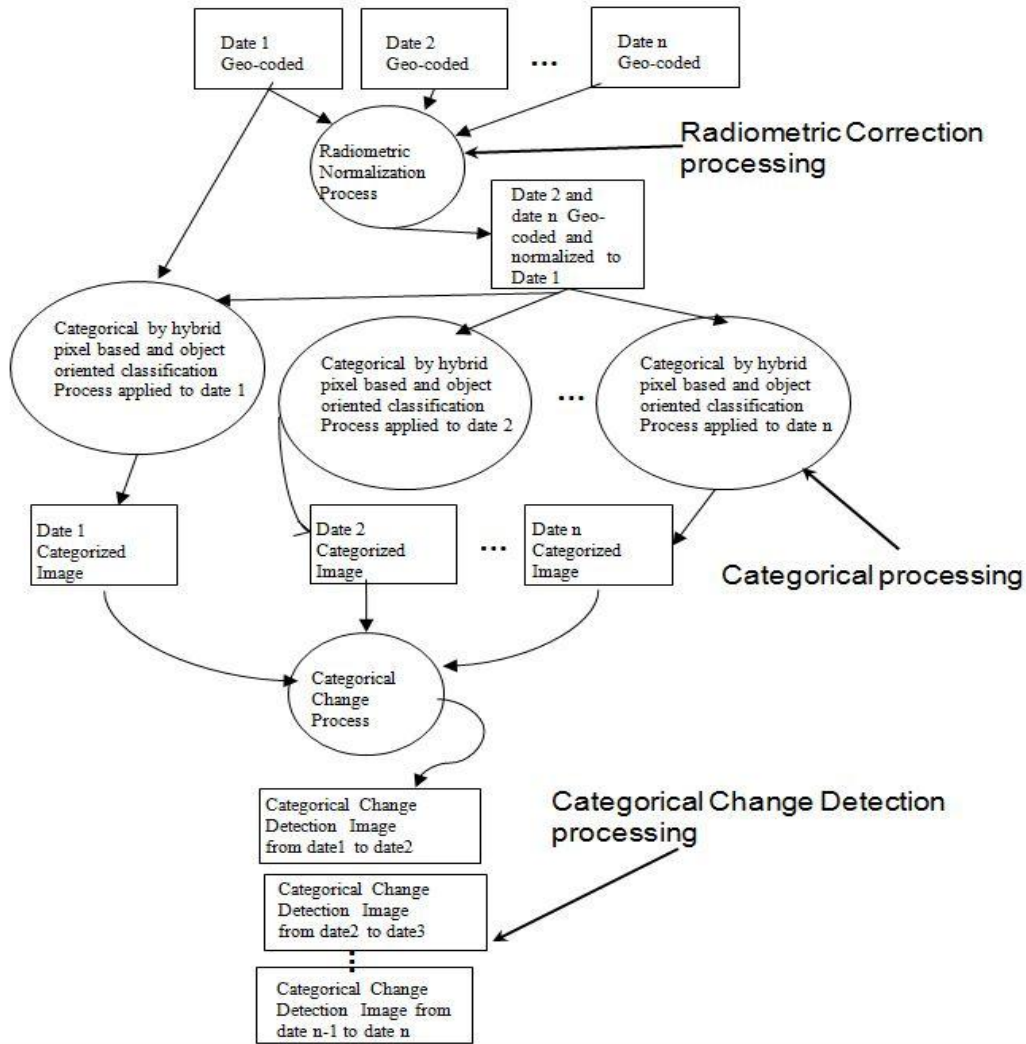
Date 1 Geo-coded

Date 2 Geo-coded

...

Date n Geo-coded

Radiometric Normalization Process

Radiometric Correction processing

Date 2 and date n Geo-coded and normalized to Date 1

Categorical by hybrid pixel based and object oriented classification Process applied to date 1

Categorical by hybrid pixel based and object oriented classification Process applied to date 2

...

Categorical by hybrid pixel based and object oriented classification Process applied to date n

Date 1 Categorized Image

Date 2 Categorized Image

...

Date n Categorized Image

Categorical processing

Categorical Change Process

Categorical Change Detection Image from date1 to date2

Categorical Change Detection processing

Categorical Change Detection Image from date2 to date3

⋮

Categorical Change Detection Image from date n-1 to date n